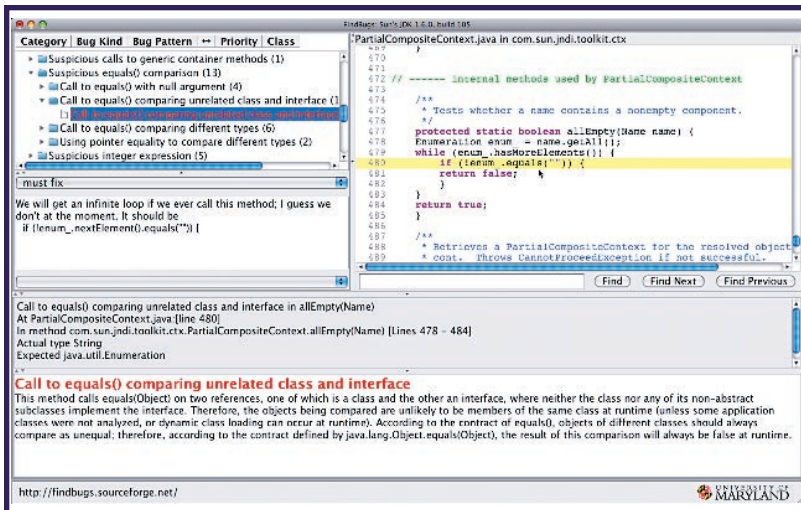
FindBugs: Sun's JDK 1.6.0, build 105

Category | Bug Kind | Bug Pattern | ↔ | Priority | Class

Suspicious calls to generic container methods (1)
Suspicious equals() comparison (13)
Call to equals() with null argument (4)
Call to equals() comparing unrelated class and interface (1
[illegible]
Call to equals() comparing different types (6)
Using pointer equality to compare different types (2)
Suspicious integer expression (5)

must fix

We will get an infinite loop if we ever call this method; I guess we don't at the moment. It should be
if (!enum_.nextElement().equals("")) {

PartialCompositeContext.java in com.sun.jndi.toolkit.ctx

469 }
470
471
472 // ------ Internal methods used by PartialCompositeContext
473
474 /**
475 * Tests whether a name contains a nonempty component.
476 */
477 protected static boolean allEmpty(Name name) {
478 Enumeration enum_ = name.getAll();
479 while (enum_.hasMoreElements()) {
480 if (!enum_.equals("")) {
481 return false;
482 }
483 }
484 return true;
485 }
486
487 /**
488 * Retrieves a PartialCompositeContext for the resolved object
489 * cont. Throws CannotProceedException if not successful.

Find | Find Next | Find Previous

Call to equals() comparing unrelated class and interface in allEmpty(Name)
At PartialCompositeContext.java:[line 480]
In method com.sun.jndi.toolkit.ctx.PartialCompositeContext.allEmpty(Name) [Lines 478 - 484]
Actual type String
Expected java.util.Enumeration

Call to equals() comparing unrelated class and interface
This method calls equals(Object) on two references, one of which is a class and the other an interface, where neither the class nor any of its non-abstract subclasses implement the interface. Therefore, the objects being compared are unlikely to be members of the same class at runtime (unless some application classes were not analyzed, or dynamic class loading can occur at runtime). According to the contract of equals(), objects of different classes should always compare as unequal; therefore, according to the contract defined by java.lang.Object.equals(Object), the result of this comparison will always be false at runtime.

http://findbugs.sourceforge.net/

UNIVERSITY OF MARYLAND